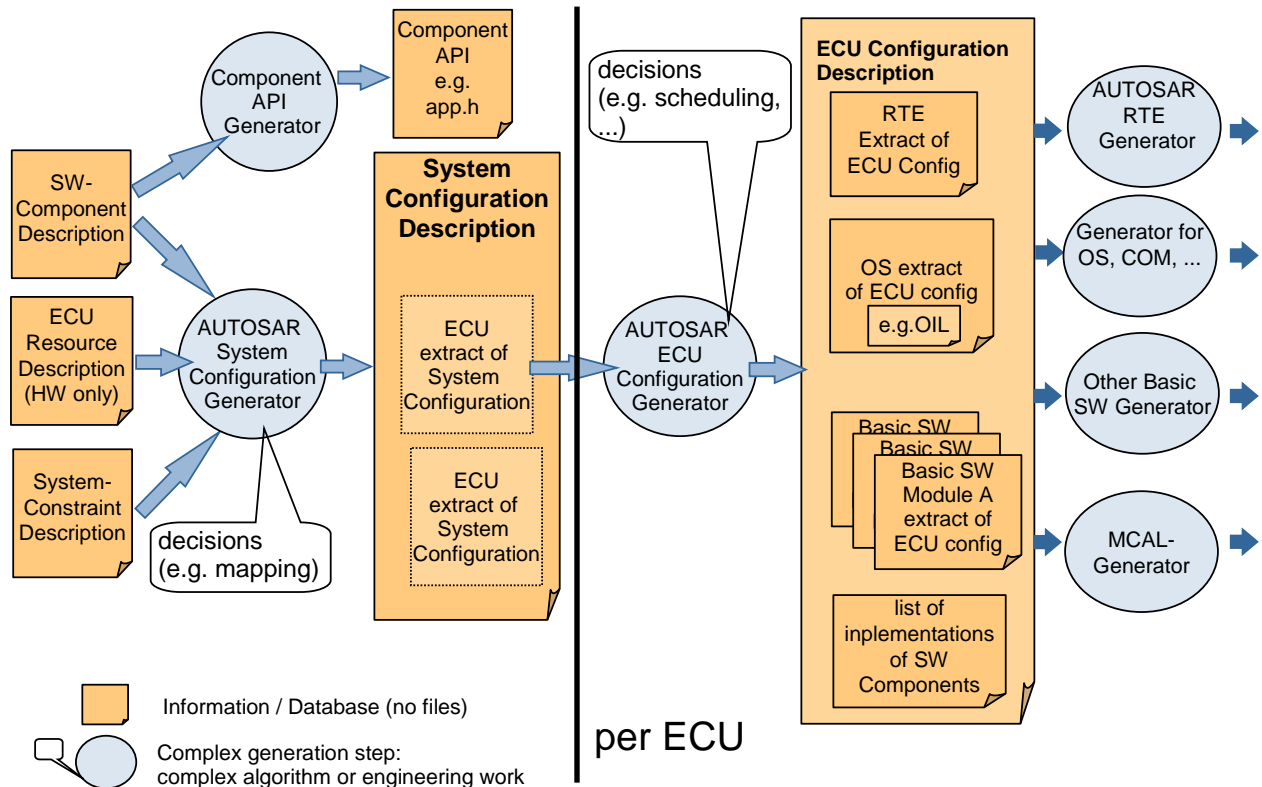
Component API Generator

Component API e.g. app.h

SW-Component Description

ECU Resource Description (HW only)

System-Constraint Description

AUTOSAR System Configuration Generator

decisions (e.g. mapping)

System Configuration Description

ECU extract of System Configuration

ECU extract of System Configuration

decisions (e.g. scheduling, ...)

AUTOSAR ECU Configuration Generator

ECU Configuration Description

RTE Extract of ECU Config

OS extract of ECU config

e.g.OIL

Basic SW

Basic SW

Basic SW Module A extract of ECU config

list of inplementations of SW Components

AUTOSAR RTE Generator

Generator for OS, COM, ...

Other Basic SW Generator

MCAL-Generator

Information / Database (no files)

Complex generation step: complex algorithm or engineering work

per ECU